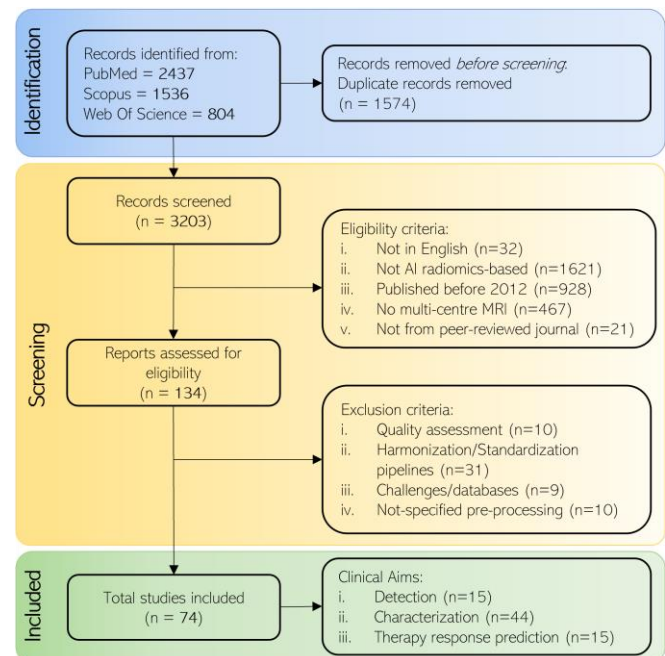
Identification

Records identified from:
PubMed = 2437
Scopus = 1536
Web Of Science = 804

Records removed *before screening*:
Duplicate records removed
(n = 1574)

Screening

Records screened
(n = 3203)

Eligibility criteria:
i. Not in English (n=32)
ii. Not AI radiomics-based (n=1621)
iii. Published before 2012 (n=928)
iv. No multi-centre MRI (n=467)
v. Not from peer-reviewed journal (n=21)

Reports assessed for eligibility
(n = 134)

Exclusion criteria:
i. Quality assessment (n=10)
ii. Harmonization/Standardization pipelines (n=31)
iii. Challenges/databases (n=9)
iv. Not-specified pre-processing (n=10)

Included

Total studies included
(n = 74)

Clinical Aims:
i. Detection (n=15)
ii. Characterization (n=44)
iii. Therapy response prediction (n=15)